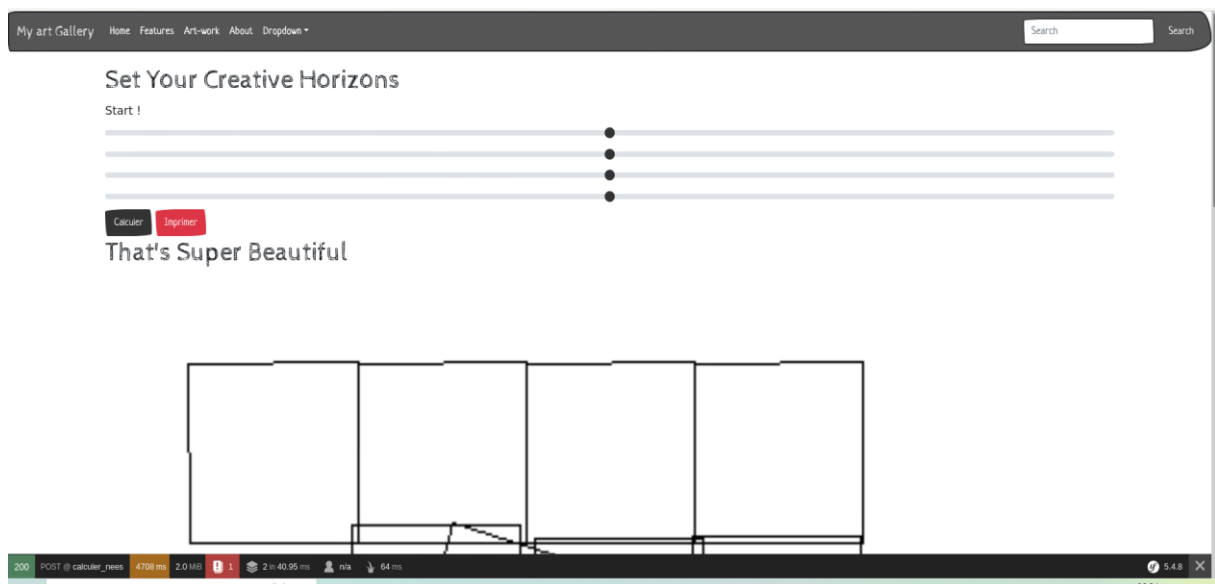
My art Gallery Home Features Art-work About Dropdown

Search Search

Set Your Creative Horizons

Start !

Calculer Imprimer

That's Super Beautiful

200 POST @ calculer_nees 4708 ms 2.0 MiB 1 2 in 40.95 ms n/a 64 ms 5.4.8